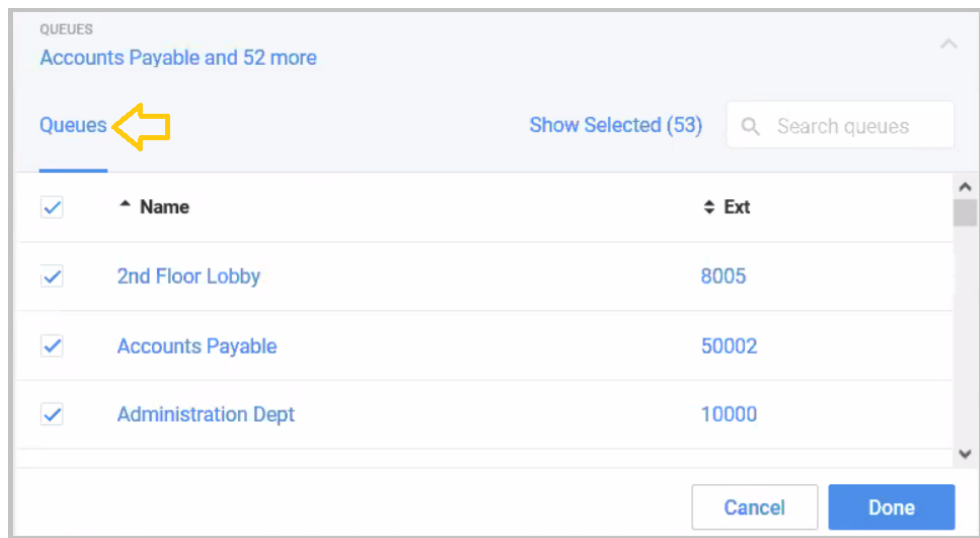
QUEUES
Accounts Payable and 52 more

Queues

Show Selected (53)

Search queues

| | Name | Ext |
|---|---|---|
| ✓ | 2nd Floor Lobby | 8005 |
| ✓ | Accounts Payable | 50002 |
| ✓ | Administration Dept | 10000 |

Cancel

Done